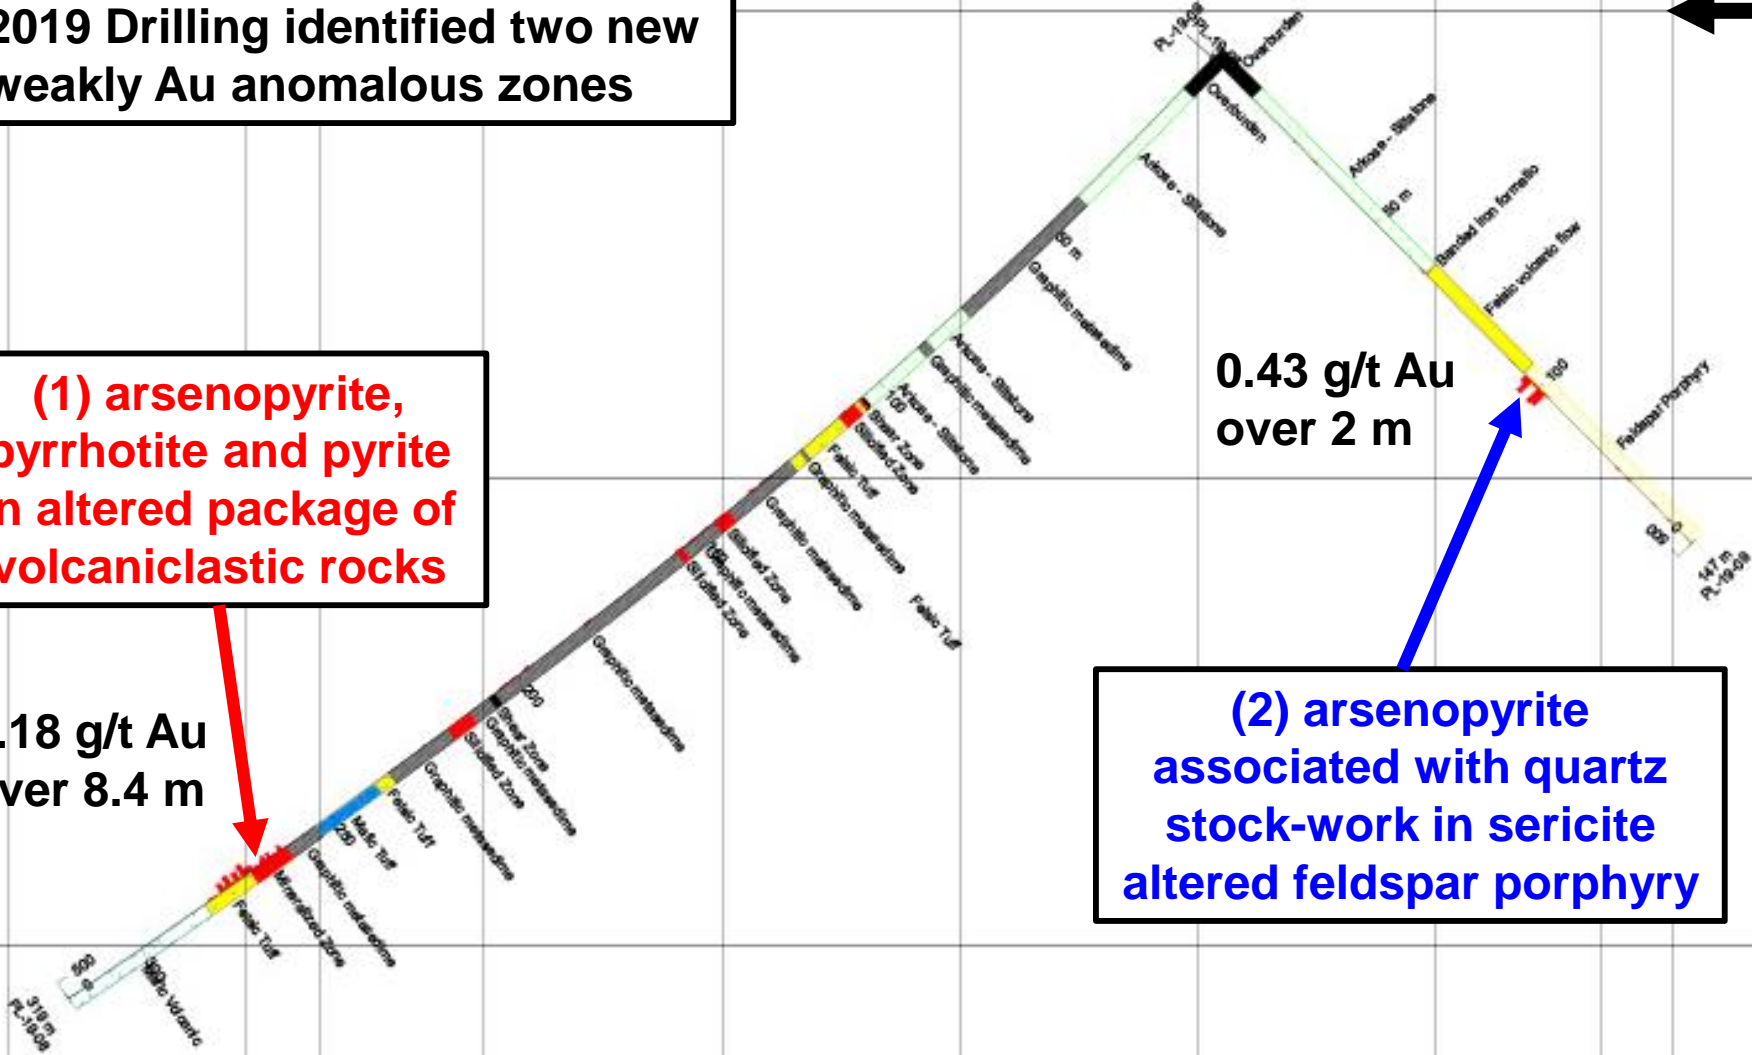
2019 Drilling identified two new weakly Au anomalous zones

(1) arsenopyrite, pyrrhotite and pyrite n altered package of volcaniclastic rocks

.18 g/t Au ver 8.4 m

0.43 g/t Au over 2 m

(2) arsenopyrite associated with quartz stock-work in sericite altered feldspar porphyry

PL-19-08
Overburden
Overburden
Arkose - Siltstone
Arkose - Siltstone
50 m
50 m
Banded iron formation
Felsic volcanic flow
100
Feldspar Porphyry
147 m
PL-19-08
Graphitic metasediment
Arkose - Siltstone
Graphitic metasediment
Arkose - Siltstone
100
Shear Zone
Silicified Zone
Felsic Tuff
Graphitic metasediment
Graphitic metasediment
Silicified Zone
Graphitic metasediment
Silicified Zone
Graphitic metasediment
Felsic Tuff
Graphitic metasediment
200
Shear Zone
Graphitic metasediment
Silicified Zone
Graphitic metasediment
Felsic Tuff
250
Mafic Tuff
Graphitic metasediment
Mineralized Zone
Felsic Tuff
300
319 m
PL-19-09
Mafic Volcanic